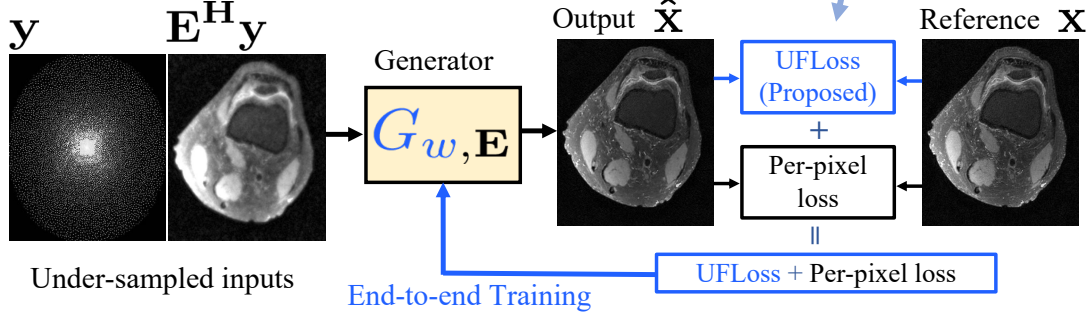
$\mathbf{y}$ $\mathbf{E^H y}$

Generator

$G_w, \mathbf{E}$

Under-sampled inputs

Output $\hat{\mathbf{x}}$

UFLoss (Proposed)

+

Per-pixel loss

=

Reference $\mathbf{x}$

UFLoss + Per-pixel loss

End-to-end Training